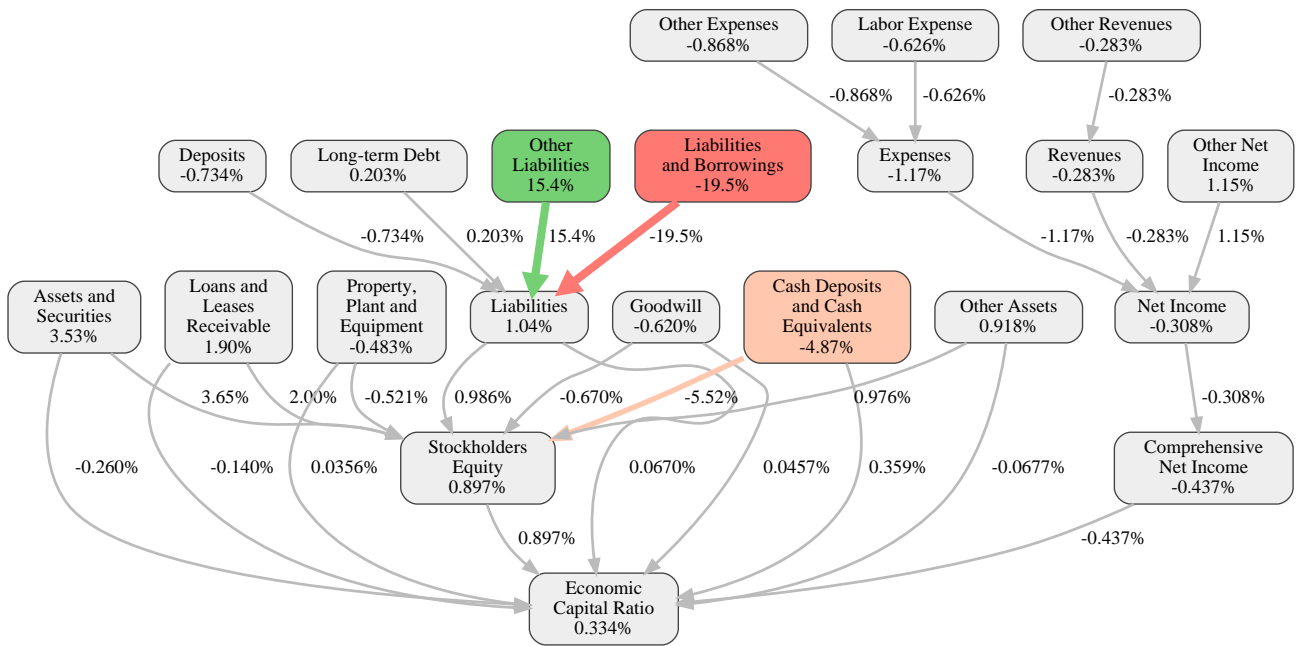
Other Expenses
-0.868%

Labor Expense
-0.626%

Other Revenues
-0.283%

-0.868%

-0.626%

-0.283%

Deposits
-0.734%

Long-term Debt
0.203%

Other Liabilities
15.4%

Liabilities and Borrowings
-19.5%

Expenses
-1.17%

Revenues
-0.283%

Other Net Income
1.15%

-0.734%

0.203%

15.4%

-19.5%

-1.17%

-0.283%

1.15%

Assets and Securities
3.53%

Loans and Leases Receivable
1.90%

Property, Plant and Equipment
-0.483%

Liabilities
1.04%

Goodwill
-0.620%

Cash Deposits and Cash Equivalents
-4.87%

Other Assets
0.918%

Net Income
-0.308%

3.65%

2.00%

-0.521%

0.986%

-0.670%

-5.52%

0.976%

-0.308%

Stockholders Equity
0.897%

Comprehensive Net Income
-0.437%

-0.260%

-0.140%

0.0356%

0.0670%

0.0457%

0.359%

-0.0677%

0.897%

-0.437%

Economic Capital Ratio
0.334%